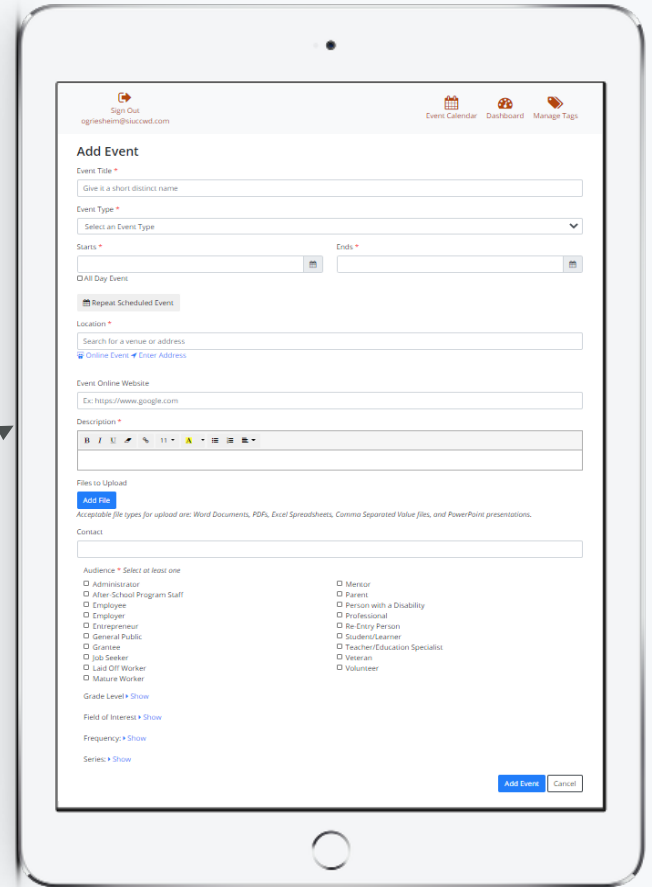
Sign Out
ogriesheim@siuccwd.com

Event Calendar Dashboard Manage Tags

Add Event

Event Title *
Give it a short distinct name

Event Type *
Select an Event Type

Starts *

Ends *

All Day Event

Repeat Scheduled Event

Location *
Search for a venue or address
Online Event Enter Address

Event Online Website
Ex: https://www.google.com

Description *
B I U 11 A

Files to Upload
Add File
Acceptable file types for upload are: Word Documents, PDFs, Excel Spreadsheets, Comma Separated Value files, and PowerPoint presentations.

Contact

Audience * Select at least one
Administrator
After-School Program Staff
Employee
Employer
Entrepreneur
General Public
Grantee
Job Seeker
Laid Off Worker
Mature Worker

Mentor
Parent
Person with a Disability
Professional
Re-Entry Person
Student/Learner
Teacher/Education Specialist
Veteran
Volunteer

Grade Level Show

Field of Interest Show

Frequency: Show

Series: Show

Add Event Cancel